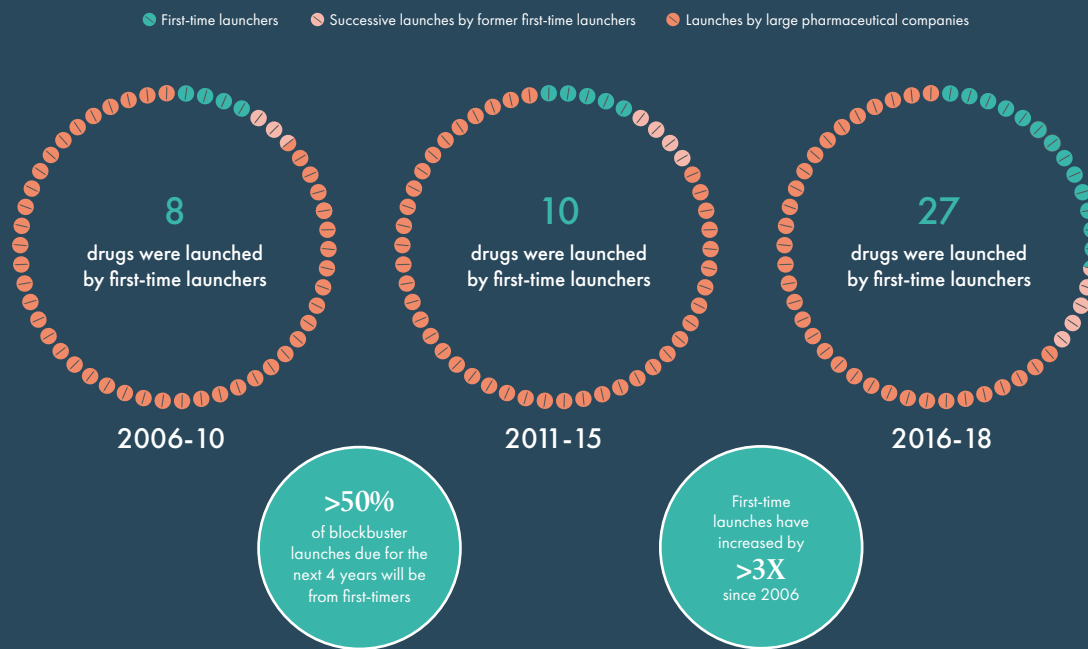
First-time launchers Successive launches by former first-time launchers Launches by large pharmaceutical companies

8
drugs were launched by first-time launchers

2006-10

10
drugs were launched by first-time launchers

2011-15

27
drugs were launched by first-time launchers

2016-18

>50%
of blockbuster launches due for the next 4 years will be from first-timers

First-time launches have increased by
>3X
since 2006